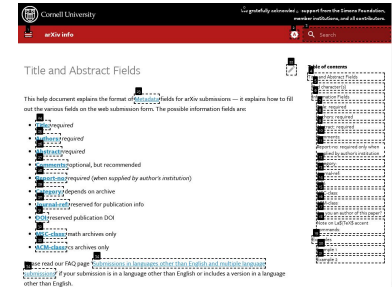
Cornell University

We gratefully acknowledge support from the Simons Foundation, member institutions, and all contributors.

arXiv info

Search

Title and Abstract Fields

This help document explains the format of metadata fields for arXiv submissions — it explains how to fill out the various fields on the web submission form. The possible information fields are:

- Title required
- Authors required
- Abstract required
- Comments optional, but recommended
- Report-no required (when supplied by author's institution)
- Category depends on archive
- Journal-ref reserved for publication info
- DOI reserved publication DOI
- MSC-class math archives only
- ACM-class cs archives only

Please read our FAQ page Submissions in languages other than English and multiple language submissions if your submission is in a language other than English or includes a version in a language other than English.

Table of contents

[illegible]